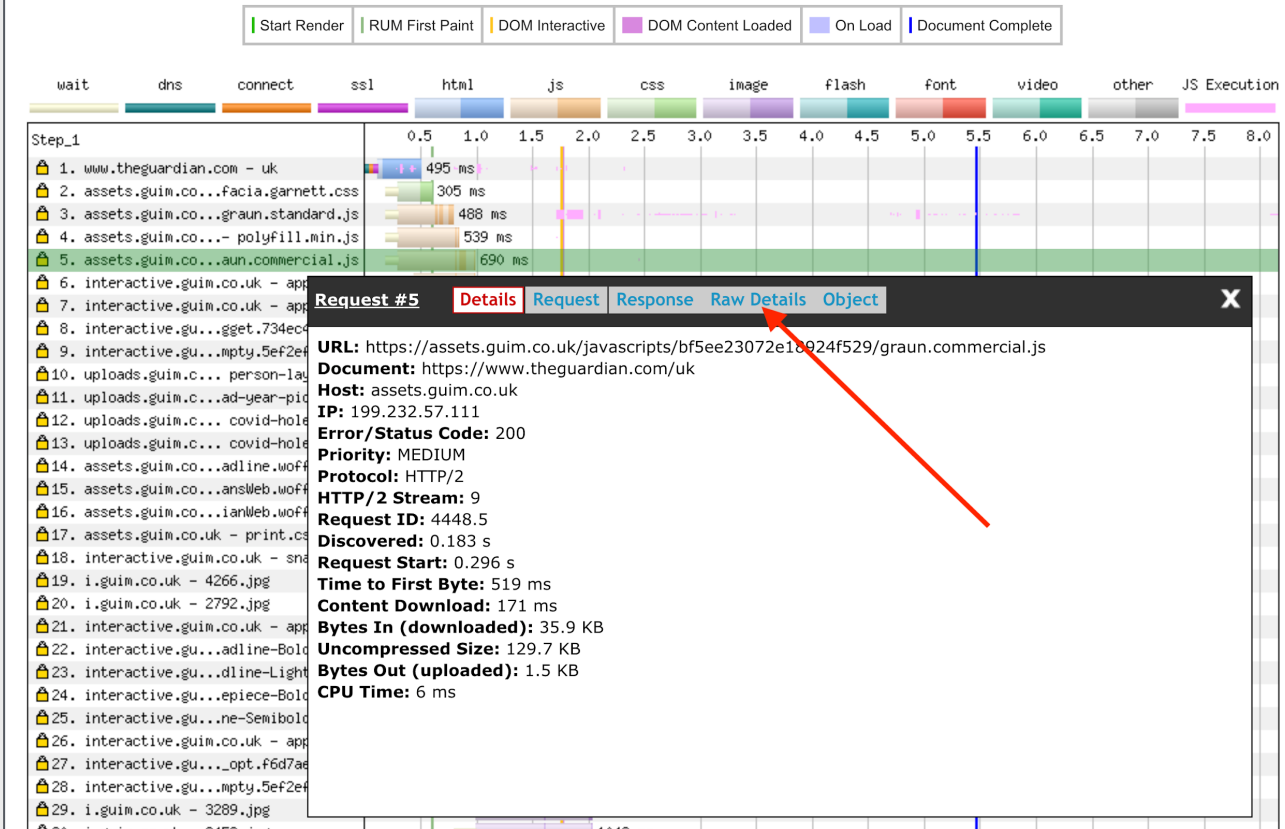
Start Render | RUM First Paint | DOM Interactive | DOM Content Loaded | On Load | Document Complete

wait dns connect ssl html js css image flash font video other JS Execution

Step_1

0.5 1.0 1.5 2.0 2.5 3.0 3.5 4.0 4.5 5.0 5.5 6.0 6.5 7.0 7.5 8.0

1. www.theguardian.com - uk 495 ms
2. assets.guim.co...facia.garnett.css 305 ms
3. assets.guim.co...graun.standard.js 488 ms
4. assets.guim.co...- polyfill.min.js 539 ms
5. assets.guim.co...aun.commercial.js 690 ms
6. interactive.guim.co.uk - app
7. interactive.guim.co.uk - app
8. interactive.gu...gget.734ec
9. interactive.gu...mpty.5ef2ef
10. uploads.guim.c... person-lay
11. uploads.guim.c...ad-year-pic
12. uploads.guim.c... covid-hole
13. uploads.guim.c... covid-hole
14. assets.guim.co...adline.woff
15. assets.guim.co...ansWeb.woff
16. assets.guim.co...ianWeb.woff
17. assets.guim.co.uk - print.cs
18. interactive.guim.co.uk - sna
19. i.guim.co.uk - 4266.jpg
20. i.guim.co.uk - 2792.jpg
21. interactive.guim.co.uk - app
22. interactive.gu...adline-Bold
23. interactive.gu...dline-Light
24. interactive.gu...epiece-Bold
25. interactive.gu...ne-Semibold
26. interactive.guim.co.uk - app
27. interactive.gu..._opt.f6d7ae
28. interactive.gu...mpty.5ef2ef
29. i.guim.co.uk - 3289.jpg

Request #5 Details Request Response Raw Details Object X

URL: https://assets.guim.co.uk/javascripts/bf5ee23072e18924f529/graun.commercial.js
Document: https://www.theguardian.com/uk
Host: assets.guim.co.uk
IP: 199.232.57.111
Error/Status Code: 200
Priority: MEDIUM
Protocol: HTTP/2
HTTP/2 Stream: 9
Request ID: 4448.5
Discovered: 0.183 s
Request Start: 0.296 s
Time to First Byte: 519 ms
Content Download: 171 ms
Bytes In (downloaded): 35.9 KB
Uncompressed Size: 129.7 KB
Bytes Out (uploaded): 1.5 KB
CPU Time: 6 ms